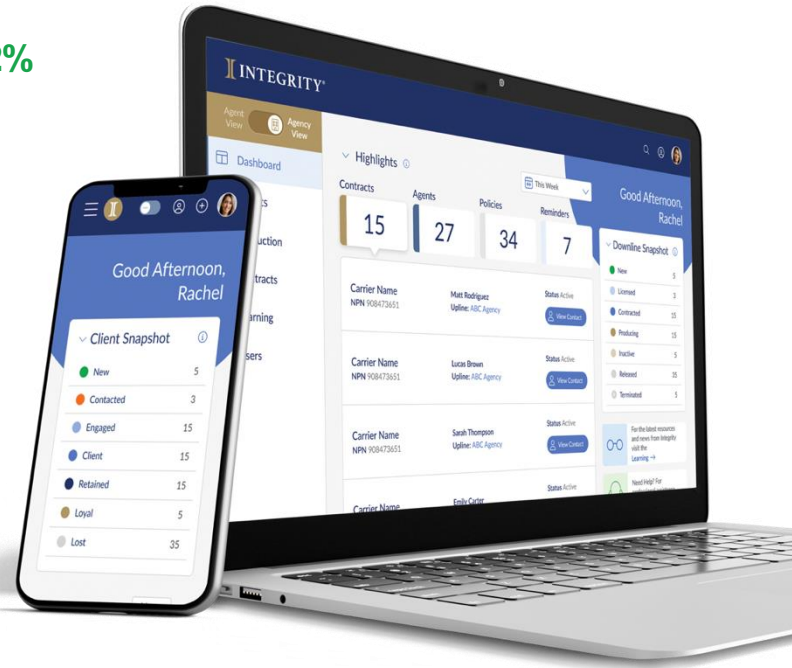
%

INTEGRITY

Agent View
Agency View

Dashboard
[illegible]ts
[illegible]uction
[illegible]tracts
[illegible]arning
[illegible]sers

Highlights

This Week

Contracts 15
Agents 27
Policies 34
Reminders 7

Carrier Name
NPN 908473651
Matt Rodriguez
Upline: ABC Agency
Status Active
View Contact

Carrier Name
NPN 908473651
Lucas Brown
Upline: ABC Agency
Status Active
View Contact

Carrier Name
NPN 908473651
Sarah Thompson
Upline: ABC Agency
Status Active
View Contact

Carrier Name
Emily Carter
Status Active

Good Afternoon, Rachel

Downline Snapshot

| | |
|---|---|
| New | 5 |
| Licensed | 3 |
| Contracted | 15 |
| Producing | 15 |
| Inactive | 5 |
| Released | 35 |
| Terminated | 5 |

For the latest resources and news from Integrity visit the Learning →

Need Help? For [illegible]

Good Afternoon, Rachel

Client Snapshot

| | |
|---|---|
| New | 5 |
| Contacted | 3 |
| Engaged | 15 |
| Client | 15 |
| Retained | 15 |
| Loyal | 5 |
| Lost | 35 |